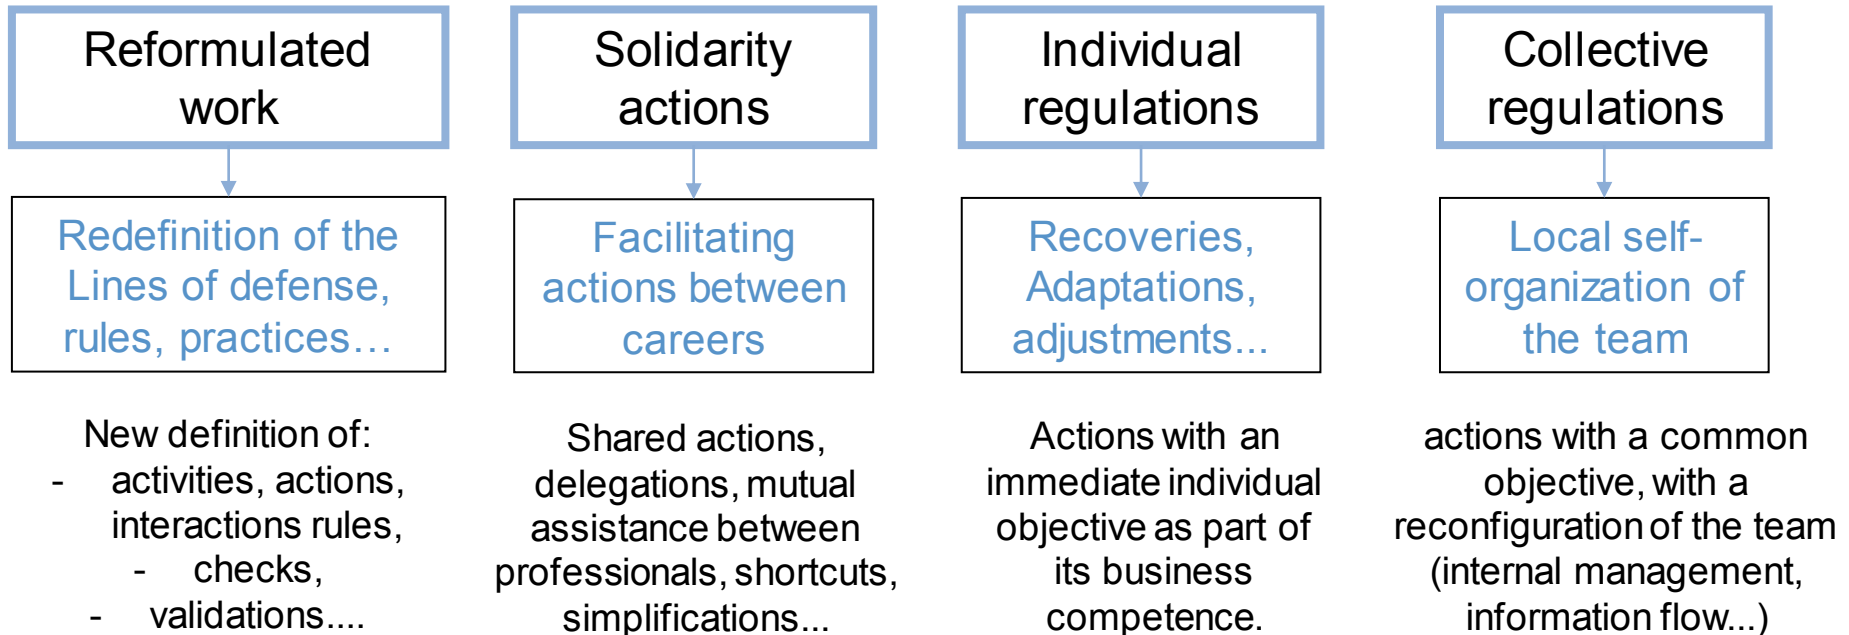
Reformulated work

Redefinition of the Lines of defense, rules, practices…

New definition of:
- activities, actions, interactions rules,
- checks,
- validations....

Solidarity actions

Facilitating actions between careers

Shared actions, delegations, mutual assistance between professionals, shortcuts, simplifications...

Individual regulations

Recoveries, Adaptations, adjustments...

Actions with an immediate individual objective as part of its business competence.

Collective regulations

Local self-organization of the team

actions with a common objective, with a reconfiguration of the team (internal management, information flow...)